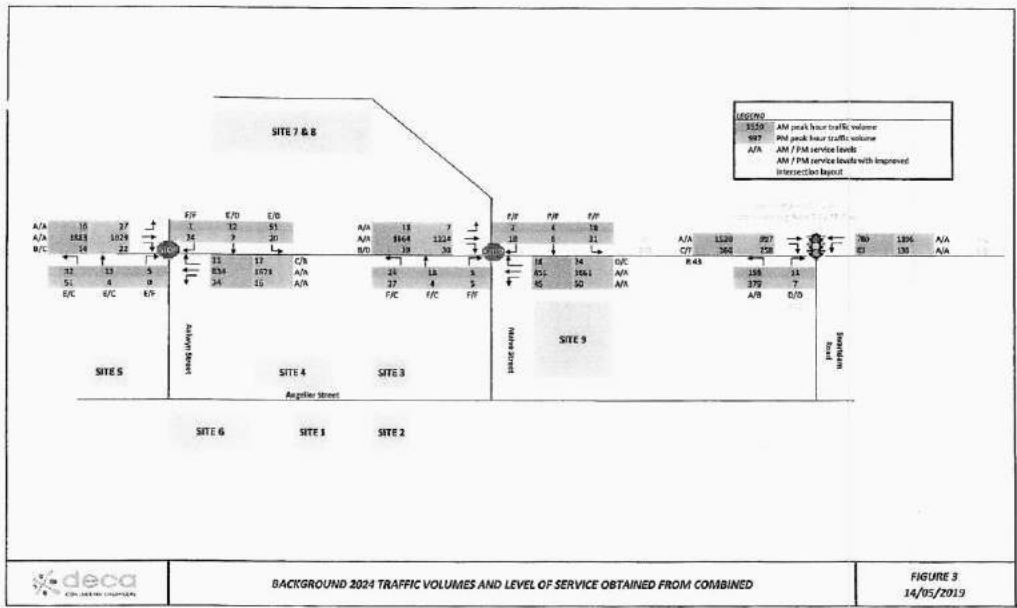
LEGEND
1550 AM peak hour traffic volume
997 PM peak hour traffic volume
A/A AM / PM service levels
AM / PM service levels with improved intersection layout

SITE 7 & 8

A/A 16 27
A/A 1523 1029
B/C 14 22

F/F E/D E/D
1 12 51
36 7 20

32 13 5
56 4 0
E/C E/C E/F

11 17 C/B
834 1673 A/A
34 16 A/A

A/A 13 7
A/A 1464 1324
B/D 19 30

24 16 5
37 4 5
F/C F/C F/F

F/F F/F F/F
2 4 18
18 6 31

16 34 D/C
451 1661 A/A
45 50 A/A

A/A 1520 997
C/F 364 258
R43

158 11
379 7
A/B D/D

780 1896 A/A
63 130 A/A

Ashleigh Street
Malva Street
Swellendam Road

SITE 5
SITE 4
SITE 3
SITE 9
Angelier Street
SITE 6
SITE 1
SITE 2

deca

BACKGROUND 2024 TRAFFIC VOLUMES AND LEVEL OF SERVICE OBTAINED FROM COMBINED

FIGURE 3
14/05/2019